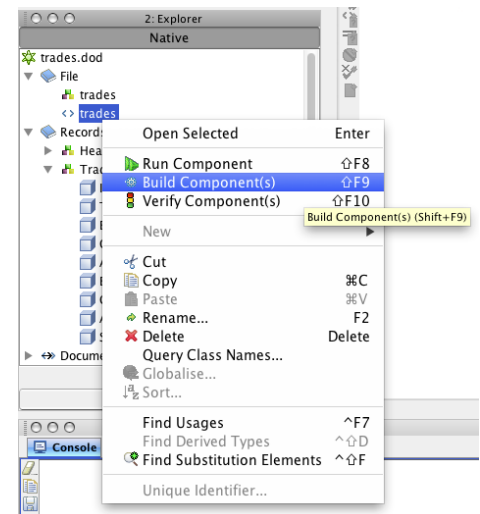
2: Explorer
Native
trades.dod
File
trades
<> trades
Records
Hea
Trac
Docume
Console

Open Selected Enter
Run Component ⇧F8
Build Component(s) ⇧F9
Verify Component(s) ⇧F10
Build Component(s) (Shift+F9)
New
Cut
Copy ⌘C
Paste ⌘V
Rename... F2
Delete Delete
Query Class Names...
Globalise...
Sort...
Find Usages ^F7
Find Derived Types ^⇧D
Find Substitution Elements ^⇧F
Unique Identifier...